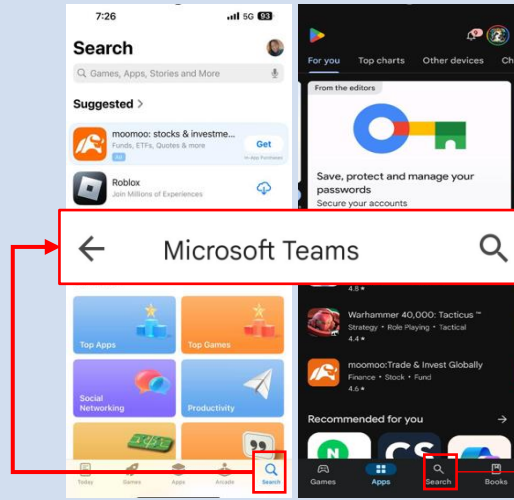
7:26
5G 93

Search

Games, Apps, Stories and More

Suggested >

moomoo: stocks & investme...
Funds, ETFs, Quotes & more
Ad
Get
In-App Purchases

Roblox
Join Millions of Experiences

Top Apps

Top Games

Social Networking

Productivity

Today
Games
Apps
Arcade
Search

For you
Top charts
Other devices
Ch

From the editors

Save, protect and manage your passwords
Secure your accounts

Microsoft Teams

4.8 ★

Warhammer 40,000: Tacticus ™
Strategy • Role Playing • Tactical
4.4 ★

moomoo:Trade & Invest Globally
Finance • Stock • Fund
4.6 ★

Recommended for you

Games
Apps
Search
Books